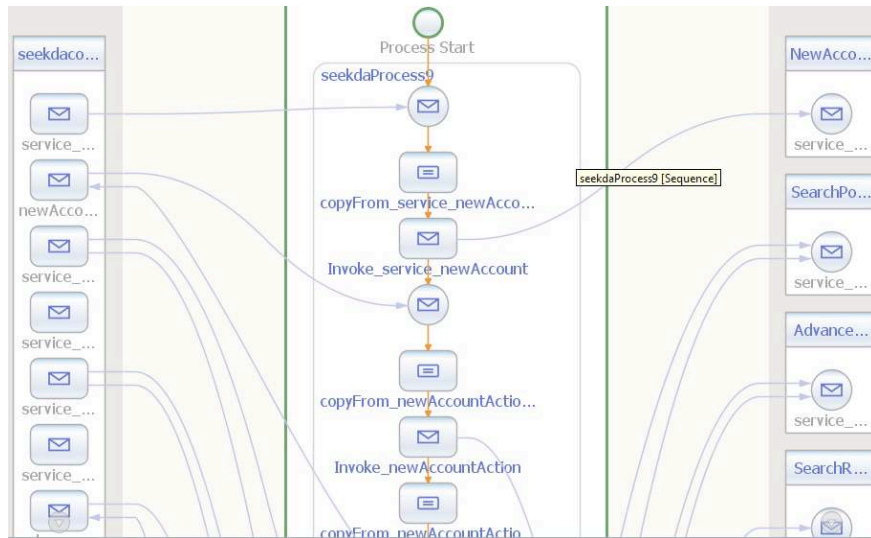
seekdaco...

service_...

newAcco...

service_...

service_...

service_...

service_...

Process Start

seekdaProcess9

copyFrom_service_newAcco...

Invoke_service_newAccount

copyFrom_newAccountActio...

Invoke_newAccountAction

copyFrom_newAccountActio...

seekdaProcess9 [Sequence]

NewAcco...

service_...

SearchPo...

service_...

Advance...

service_...

SearchR...